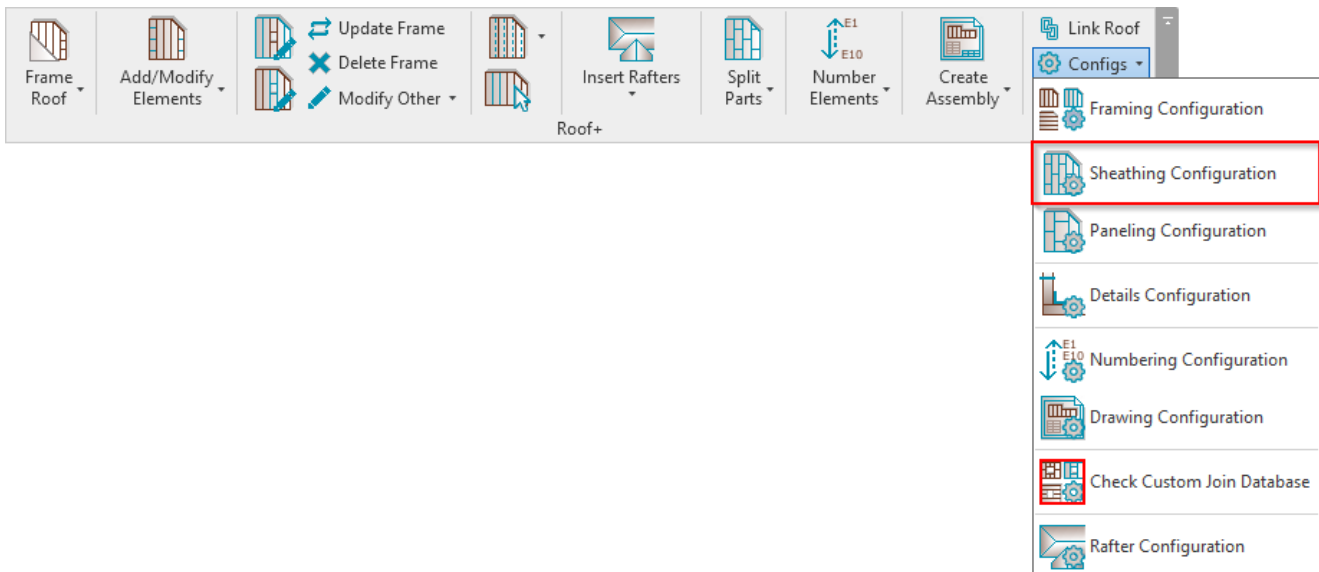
Frame Roof
Add/Modify Elements
Update Frame
Delete Frame
Modify Other
Insert Rafters
Split Parts
E1
E10
Number Elements
Create Assembly
Link Roof
Configs
Roof+

Framing Configuration
Sheathing Configuration
Paneling Configuration
Details Configuration
E1
E10
Numbering Configuration
Drawing Configuration
Check Custom Join Database
Rafter Configuration